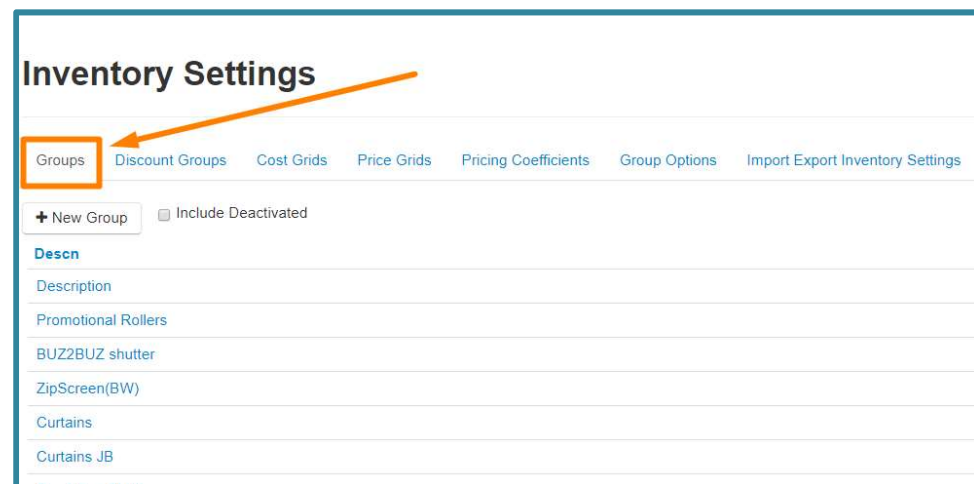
Inventory Settings

Groups
Discount Groups
Cost Grids
Price Grids
Pricing Coefficients
Group Options
Import Export Inventory Settings

+ New Group
Include Deactivated

Descn
Description
Promotional Rollers
BUZ2BUZ shutter
ZipScreen(BW)
Curtains
Curtains JB